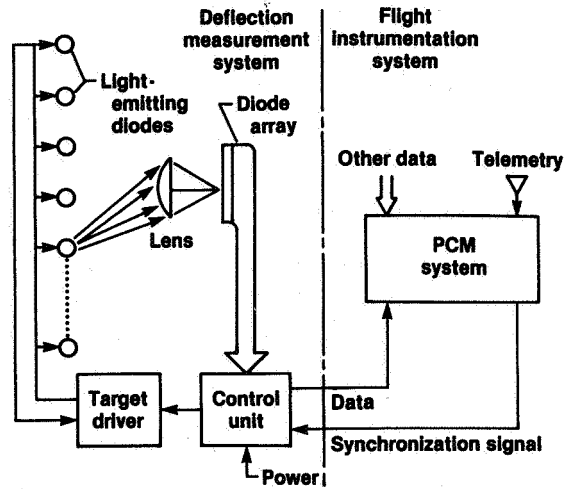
Deflection measurement system

Flight instrumentation system

Light-emitting diodes

Diode array

Other data

Telemetry

Lens

PCM system

Target driver

Control unit

Data

Synchronization signal

Power